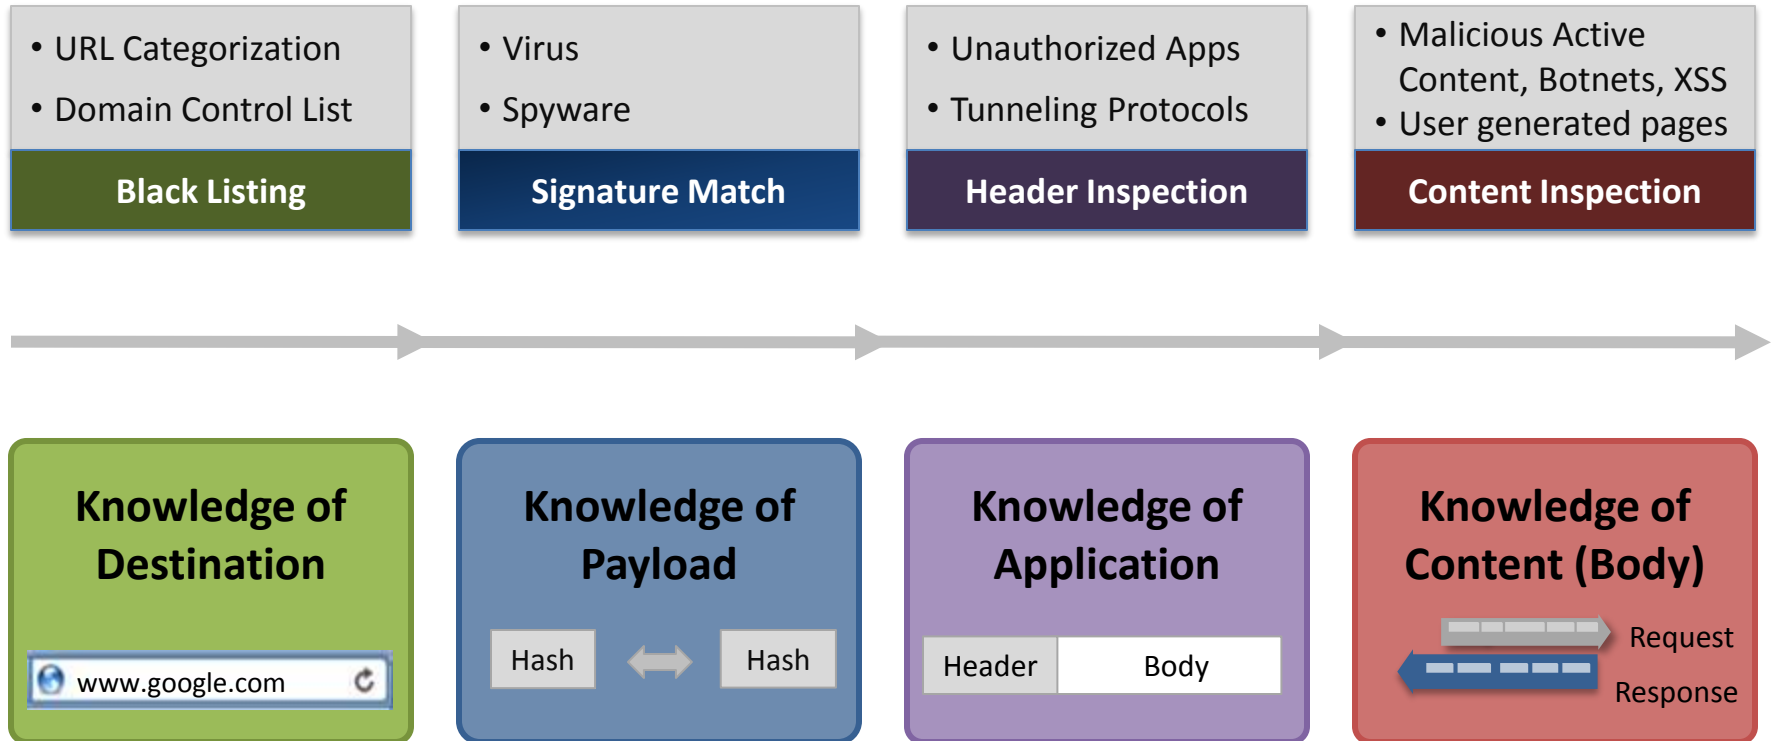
• URL Categorization
• Domain Control List

Black Listing

• Virus
• Spyware

Signature Match

• Unauthorized Apps
• Tunneling Protocols

Header Inspection

• Malicious Active Content, Botnets, XSS
• User generated pages

Content Inspection

Knowledge of Destination

www.google.com

Knowledge of Payload

Hash

Hash

Knowledge of Application

Header

Body

Knowledge of Content (Body)

Request

Response